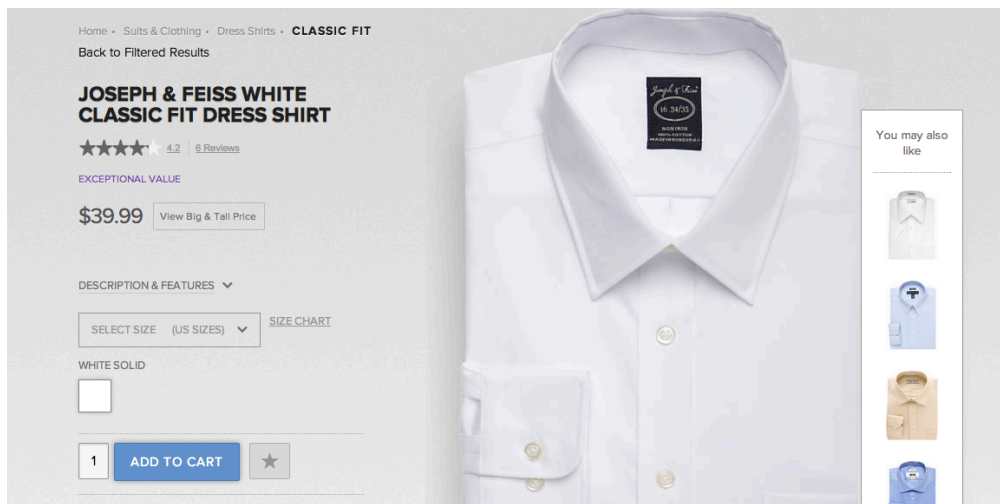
Home • Suits & Clothing • Dress Shirts • CLASSIC FIT

Back to Filtered Results

JOSEPH & FEISS WHITE CLASSIC FIT DRESS SHIRT

4.2 | 6 Reviews

EXCEPTIONAL VALUE

$39.99 View Big & Tall Price

DESCRIPTION & FEATURES

SELECT SIZE (US SIZES)

SIZE CHART

WHITE SOLID

1 ADD TO CART

Joseph & Feiss
16 34/35
NON IRON
100% COTTON
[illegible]

You may also like